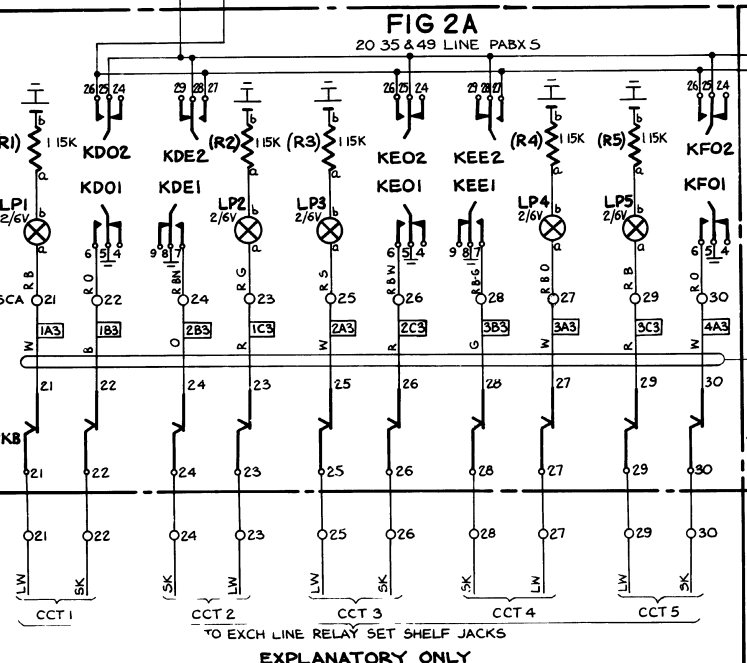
FIG 2A
20 35 & 49 LINE PABX S

26 25 24 29 28 27 26 25 24 29 28 27 26 25 24

R1) 1 15K KD02 KDE2 (R2) 115K (R3) 1 15K KE02 KEE2 (R4) 1 15K (R5) 1 15K KF02

KD01 KDE1 KE01 KEE1 KF01

LP1 2/6V LP2 2/6V LP3 2/6V LP4 2/6V LP5 2/6V

6 5 4 9 8 7 6 5 4 9 8 7 6 5 4

R B R O R BN R G R S R BW R BG R BO R B R O

SCA 21 22 24 23 25 26 28 27 29 30

1A3 1B3 2B3 1C3 2A3 2C3 3B3 3A3 3C3 4A3

W B O R W R G W R W

21 22 24 23 25 26 28 27 29 30

KB

21 22 24 23 25 26 28 27 29 30

21 22 24 23 25 26 28 27 29 30

LW SK SK LW LW SK SK LW LW SK

CCT 1 CCT 2 CCT 3 CCT 4 CCT 5

TO EXCH LINE RELAY SET SHELF JACKS

EXPLANATORY ONLY